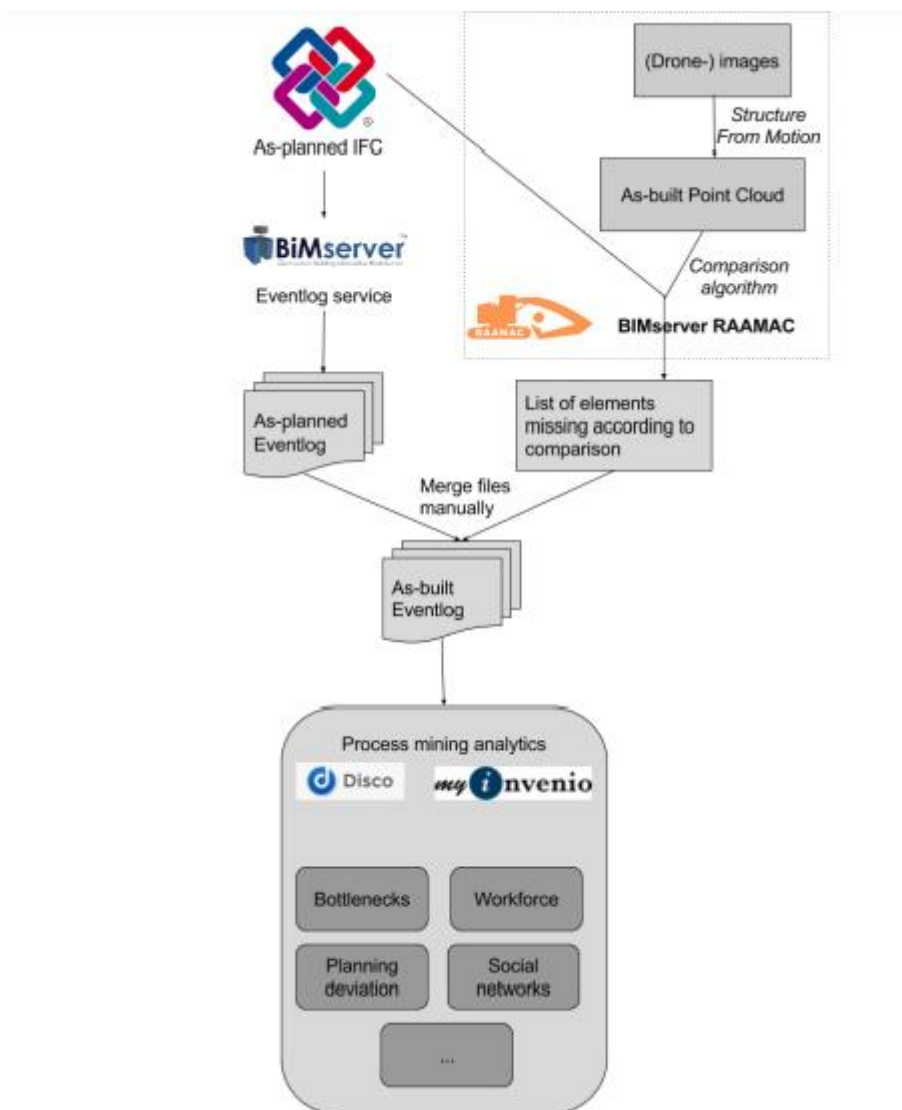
As-planned IFC

BIMserver

Eventlog service

As-planned Eventlog

(Drone-) images

Structure From Motion

As-built Point Cloud

Comparison algorithm

RAAMAC

BIMserver RAAMAC

List of elements missing according to comparison

Merge files manually

As-built Eventlog

Process mining analytics

Disco

myInvenio

Bottlenecks

Workforce

Planning deviation

Social networks

...